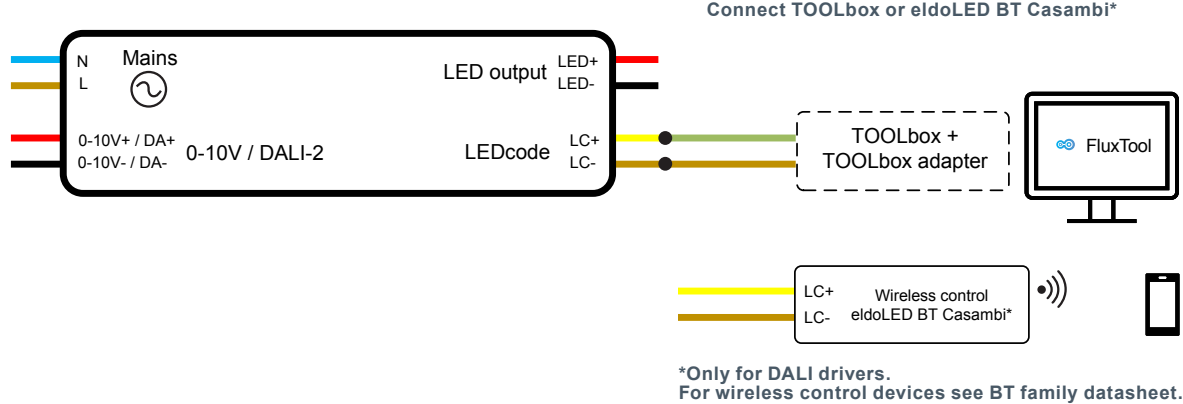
Connect TOOLbox or eldoLED BT Casambi*

N
L
Mains
LED output
LED+
LED-

0-10V+ / DA+
0-10V- / DA-
0-10V / DALI-2
LEDcode
LC+
LC-

TOOLbox +
TOOLbox adapter

FluxTool

LC+
LC-
Wireless control
eldoLED BT Casambi*

*Only for DALI drivers.
For wireless control devices see BT family datasheet.